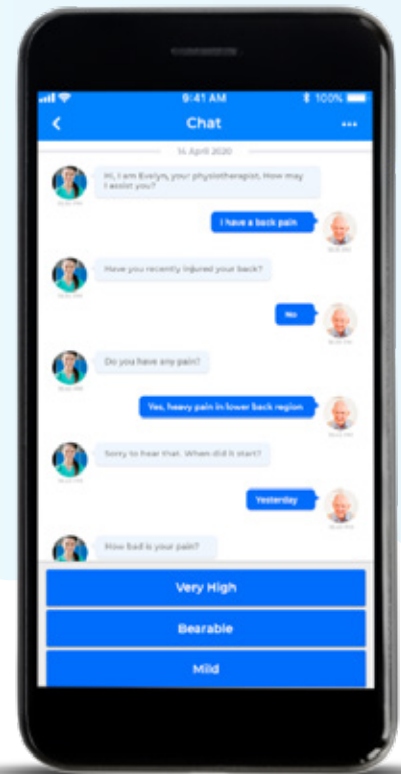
9:41 AM
100%
Chat
...
14 April 2020
Hi, I am Evelyn, your physiotherapist, How may I assist you?
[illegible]
I have a back pain
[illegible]
Have you recently injured your back?
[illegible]
No
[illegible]
Do you have any pain?
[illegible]
Yes, heavy pain in lower back region
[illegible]
Sorry to hear that. When did it start?
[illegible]
Yesterday
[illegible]
How bad is your pain?
Very High
Bearable
Mild